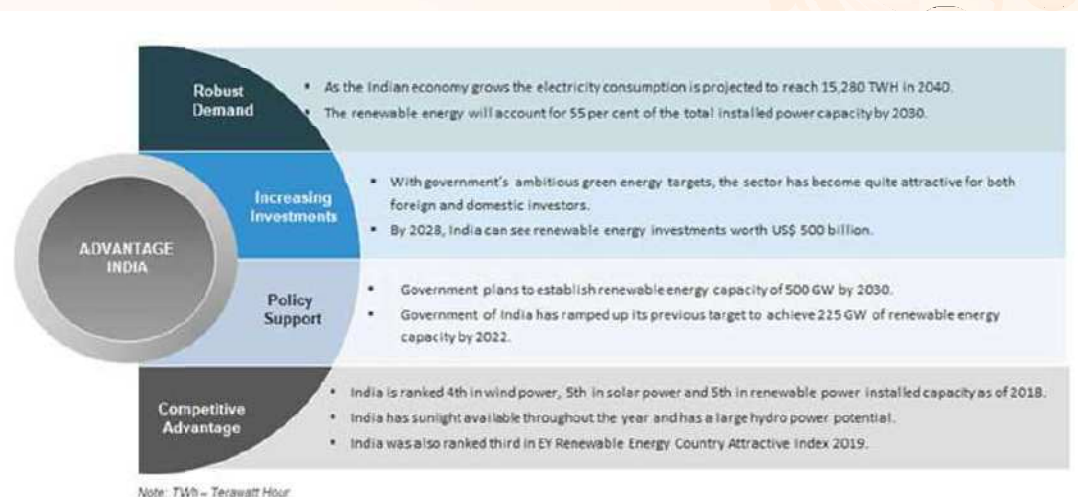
ADVANTAGE INDIA

Robust Demand

- As the Indian economy grows the electricity consumption is projected to reach 15,280 TWH in 2040.
- The renewable energy will account for 55 per cent of the total installed power capacity by 2030.

Increasing Investments

- With government's ambitious green energy targets, the sector has become quite attractive for both foreign and domestic investors.
- By 2028, India can see renewable energy investments worth US$ 500 billion.

Policy Support

- Government plans to establish renewable energy capacity of 500 GW by 2030.
- Government of India has ramped up its previous target to achieve 225 GW of renewable energy capacity by 2022.

Competitive Advantage

- India is ranked 4th in wind power, 5th in solar power and 5th in renewable power installed capacity as of 2018.
- India has sunlight available throughout the year and has a large hydro power potential.
- India was also ranked third in EY Renewable Energy Country Attractive Index 2019.

Note: TWh – Terawatt Hour